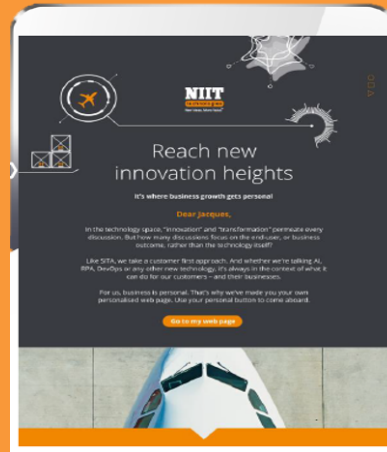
NIIT
Technologies

Reach new innovation heights

It's where business growth gets personal

Dear Jacques,

In the technology space, "innovation" and "transformation" permeate every discussion. But how many discussions focus on the end-user, or business outcome, rather than the technology itself?

Like SITA, we take a customer first approach. And whether we're talking AI, RPA, DevOps or any other new technology, it's always in the context of what it can do for our customers – and their businesses.

For us, business is personal. That's why we've made you your own personalised web page. Use your personal button to come aboard.

Go to my web page